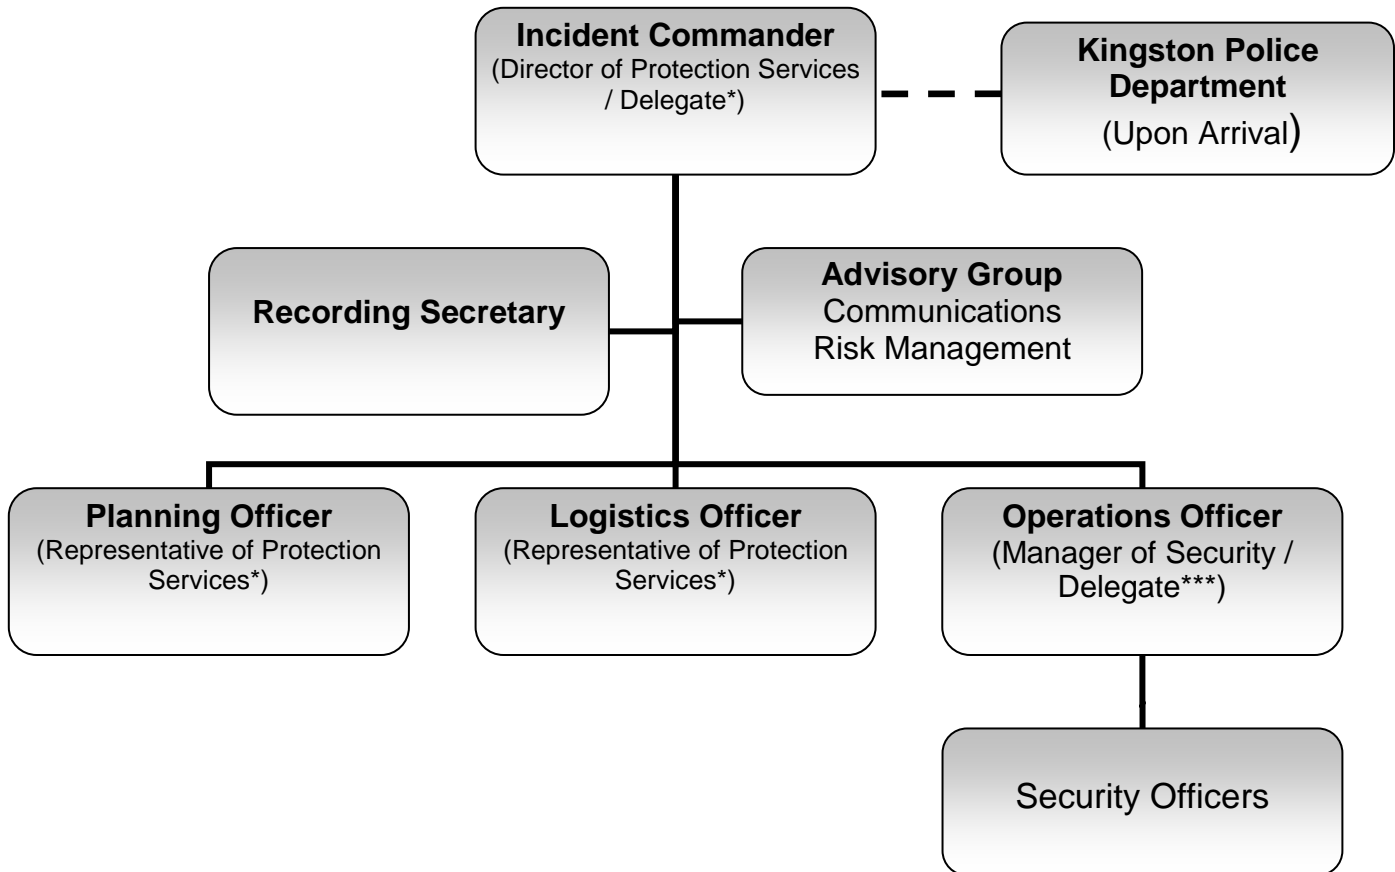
Incident Commander
(Director of Protection Services / Delegate*)

Kingston Police Department
(Upon Arrival)

Recording Secretary

Advisory Group
Communications
Risk Management

Planning Officer
(Representative of Protection Services*)

Logistics Officer
(Representative of Protection Services*)

Operations Officer
(Manager of Security / Delegate***)

Security Officers